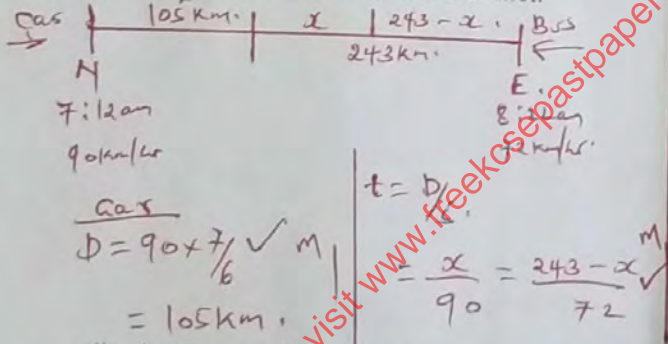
Car → | 105 Km. | $x$ | $243 - x$. | Bus ←
243km.

N
7:12am
90km/hr

E.
8:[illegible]am
72km/hr.

Car
$D = 90 \times \frac{7}{6}$ ✓ M
$= 105$km.

$t = \frac{D}{S}$

$\frac{x}{90} = \frac{243 - x}{72}$ ✓ M

visit www.freekcsepastpapers